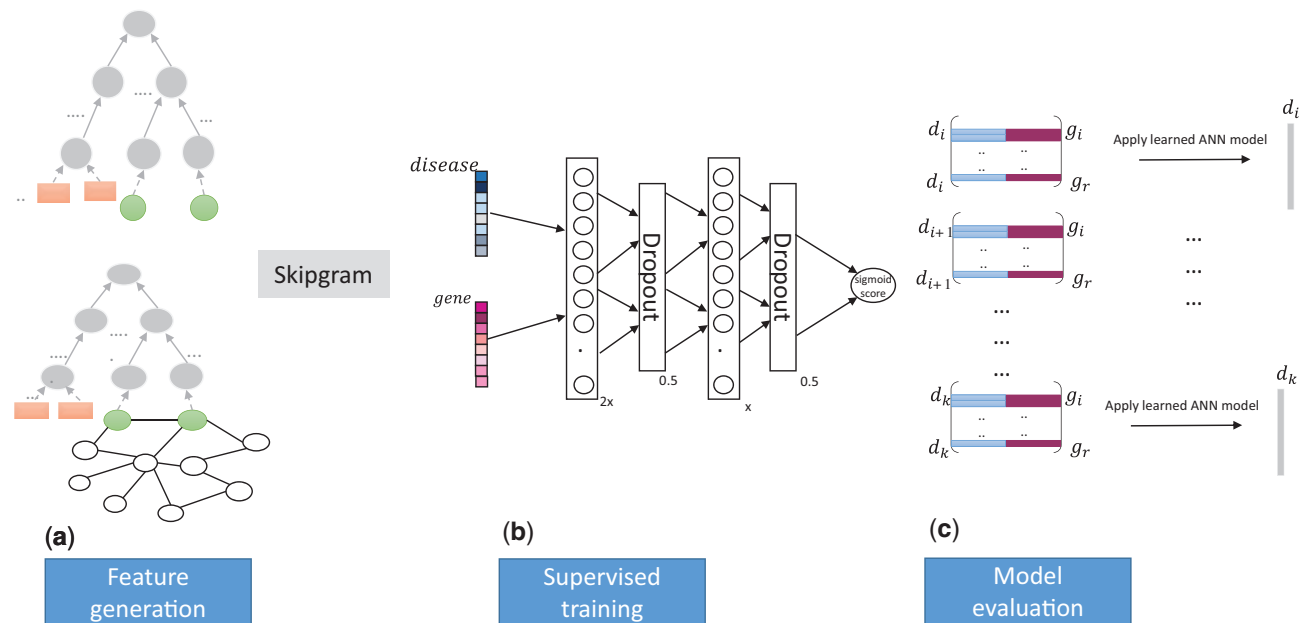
....
....
....
..

....
....
....
..

Skipgram

$disease$

$gene$

Dropout

Dropout

sigmoid score

2x

0.5

x

0.5

$d_i$ $g_i$
..
..
$d_i$ $g_r$

Apply learned ANN model

$d_i$

$d_{i+1}$ $g_i$
..
..
$d_{i+1}$ $g_r$

...
...
...

...
...
...

$d_k$ $g_i$
..
..
$d_k$ $g_r$

Apply learned ANN model

$d_k$

(a)
Feature generation

(b)
Supervised training

(c)
Model evaluation